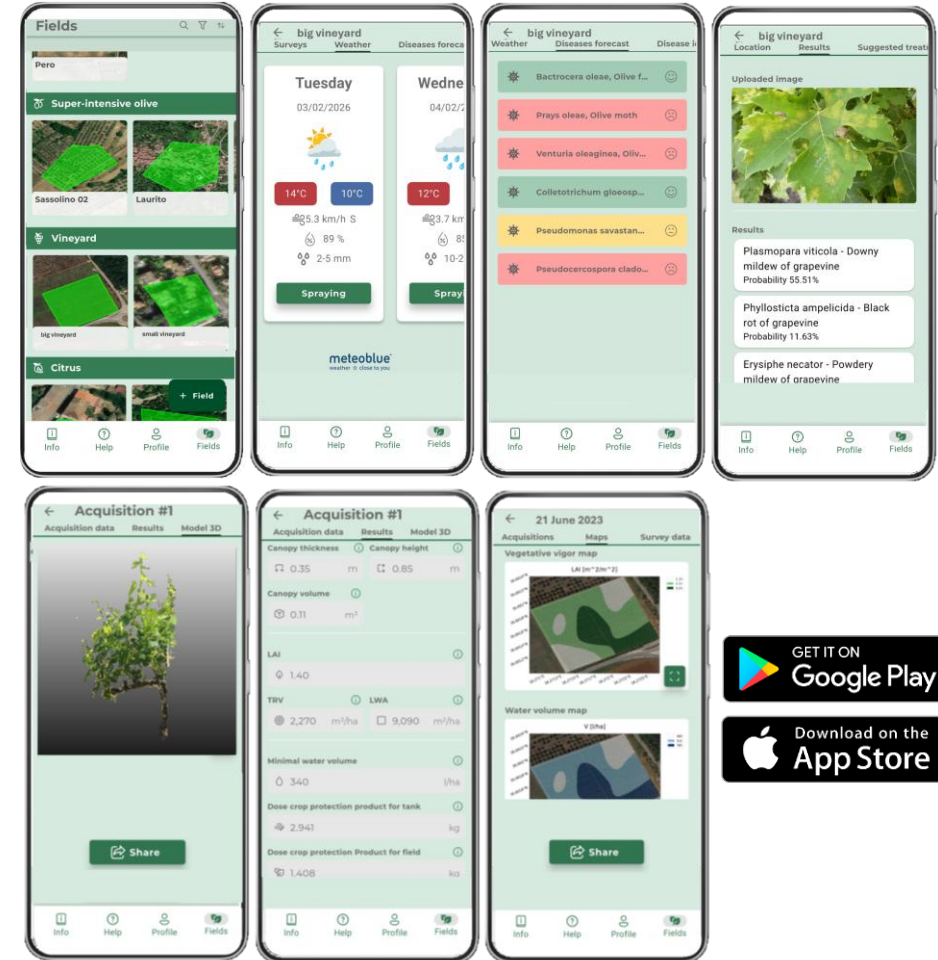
Fields

Pero

Super-intensive olive

Sassolino 02

Laurito

Vineyard

big vineyard

small vineyard

Citrus

+ Field

Info Help Profile Fields

← big vineyard

Surveys Weather Diseases foreca

Tuesday

03/02/2026

14°C 10°C

5.3 km/h S

89 %

2-5 mm

Spraying

Wedne

04/02/

12°C

3.7 k

85

10-2

Spray

meteoblue

weather close to you

Info Help Profile Fields

← big vineyard

Weather Diseases forecast Disease i

Bactrocera oleae, Olive f...

Prays oleae, Olive moth

Venturia oleaginea, Oliv...

Colletotrichum gloeosp...

Pseudomonas savastan...

Pseudocercospora clado...

Info Help Profile Fields

← big vineyard

Location Results Suggested treat

Uploaded image

Results

Plasmopara viticola - Downy mildew of grapevine

Probability 55.51%

Phyllosticta ampelicida - Black rot of grapevine

Probability 11.63%

Erysiphe necator - Powdery mildew of grapevine

Info Help Profile Fields

← Acquisition #1

Acquisition data Results Model 3D

Share

Info Help Profile Fields

← Acquisition #1

Acquisition data Results Model 3D

Canopy thickness 0.35 m

Canopy height 0.85 m

Canopy volume 0.11 m³

LAI 1.40

TRV 2,270 m³/ha

LWA 9,090 m²/ha

Minimal water volume 340 l/ha

Dose crop protection product for tank 2.941 kg

Dose crop protection Product for field 1.408 kg

Info Help Profile Fields

← 21 June 2023

Acquisitions Maps Survey data

Vegetative vigor map

LAI [m^2/m^2]

Water volume map

V [l/ha]

Share

Info Help Profile Fields

GET IT ON Google Play

Download on the App Store